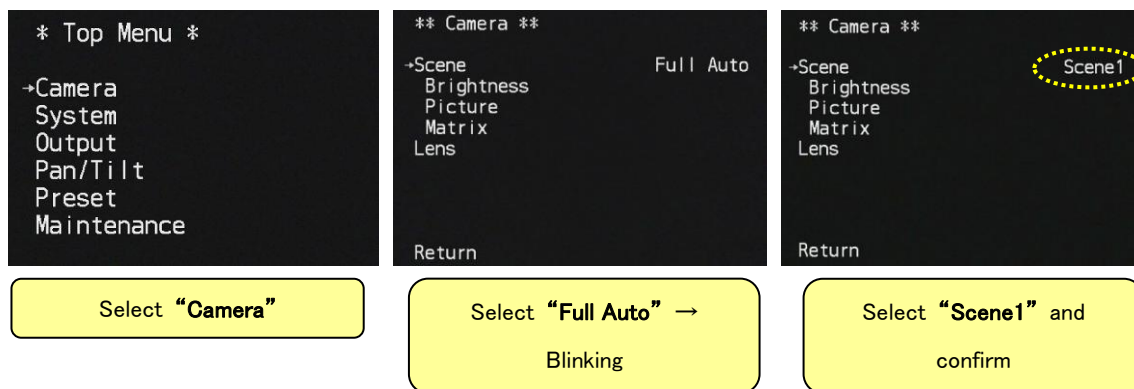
* Top Menu *

→Camera
System
Output
Pan/Tilt
Preset
Maintenance

Select "Camera"

** Camera **

→Scene Full Auto
Brightness
Picture
Matrix
Lens

Return

Select "Full Auto" → Blinking

** Camera **

→Scene Scene1
Brightness
Picture
Matrix
Lens

Return

Select "Scene1" and confirm